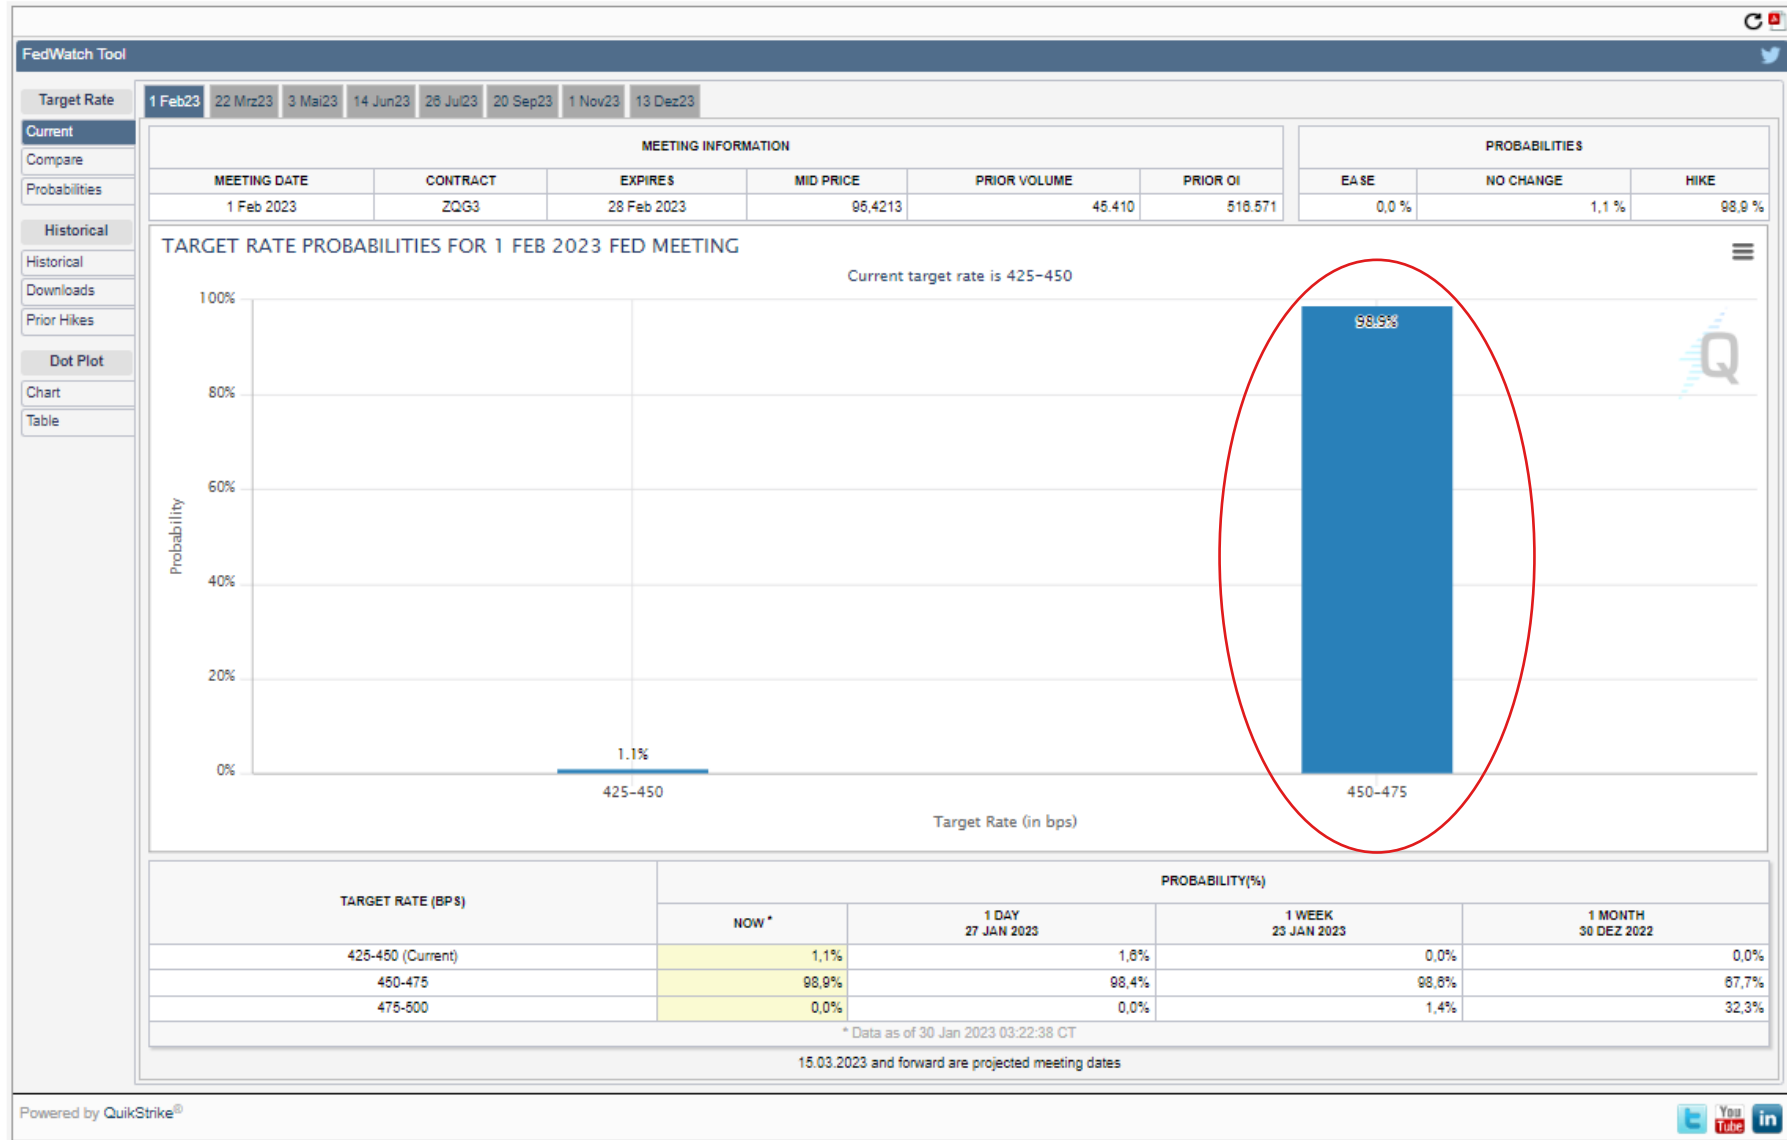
FedWatch Tool

Target Rate
Current
Compare
Probabilities
Historical
Historical
Downloads
Prior Hikes
Dot Plot
Chart
Table

1 Feb23 | 22 Mrz23 | 3 Mai23 | 14 Jun23 | 26 Jul23 | 20 Sep23 | 1 Nov23 | 13 Dez23

MEETING INFORMATION

| MEETING DATE | CONTRACT | EXPIRES | MID PRICE | PRIOR VOLUME | PRIOR OI |
|---|---|---|---|---|---|
| 1 Feb 2023 | ZQG3 | 28 Feb 2023 | 95,4213 | 45.410 | 516.571 |

PROBABILITIES

| EASE | NO CHANGE | HIKE |
|---|---|---|
| 0,0 % | 1,1 % | 98,9 % |

TARGET RATE PROBABILITIES FOR 1 FEB 2023 FED MEETING
Current target rate is 425–450

100%
80%
60%
40%
20%
0%
Probability
98.9%
1.1%
425–450
450–475
Target Rate (in bps)

<table><tr><th rowspan="2">TARGET RATE (BPS)</th><th colspan="4">PROBABILITY(%)</th></tr><tr><th>NOW *</th><th>1 DAY 27 JAN 2023</th><th>1 WEEK 23 JAN 2023</th><th>1 MONTH 30 DEZ 2022</th></tr><tr><td>425-450 (Current)</td><td>1,1%</td><td>1,6%</td><td>0,0%</td><td>0,0%</td></tr><tr><td>450-475</td><td>98,9%</td><td>98,4%</td><td>98,6%</td><td>67,7%</td></tr><tr><td>475-500</td><td>0,0%</td><td>0,0%</td><td>1,4%</td><td>32,3%</td></tr></table>

* Data as of 30 Jan 2023 03:22:38 CT

15.03.2023 and forward are projected meeting dates

Powered by QuikStrike®